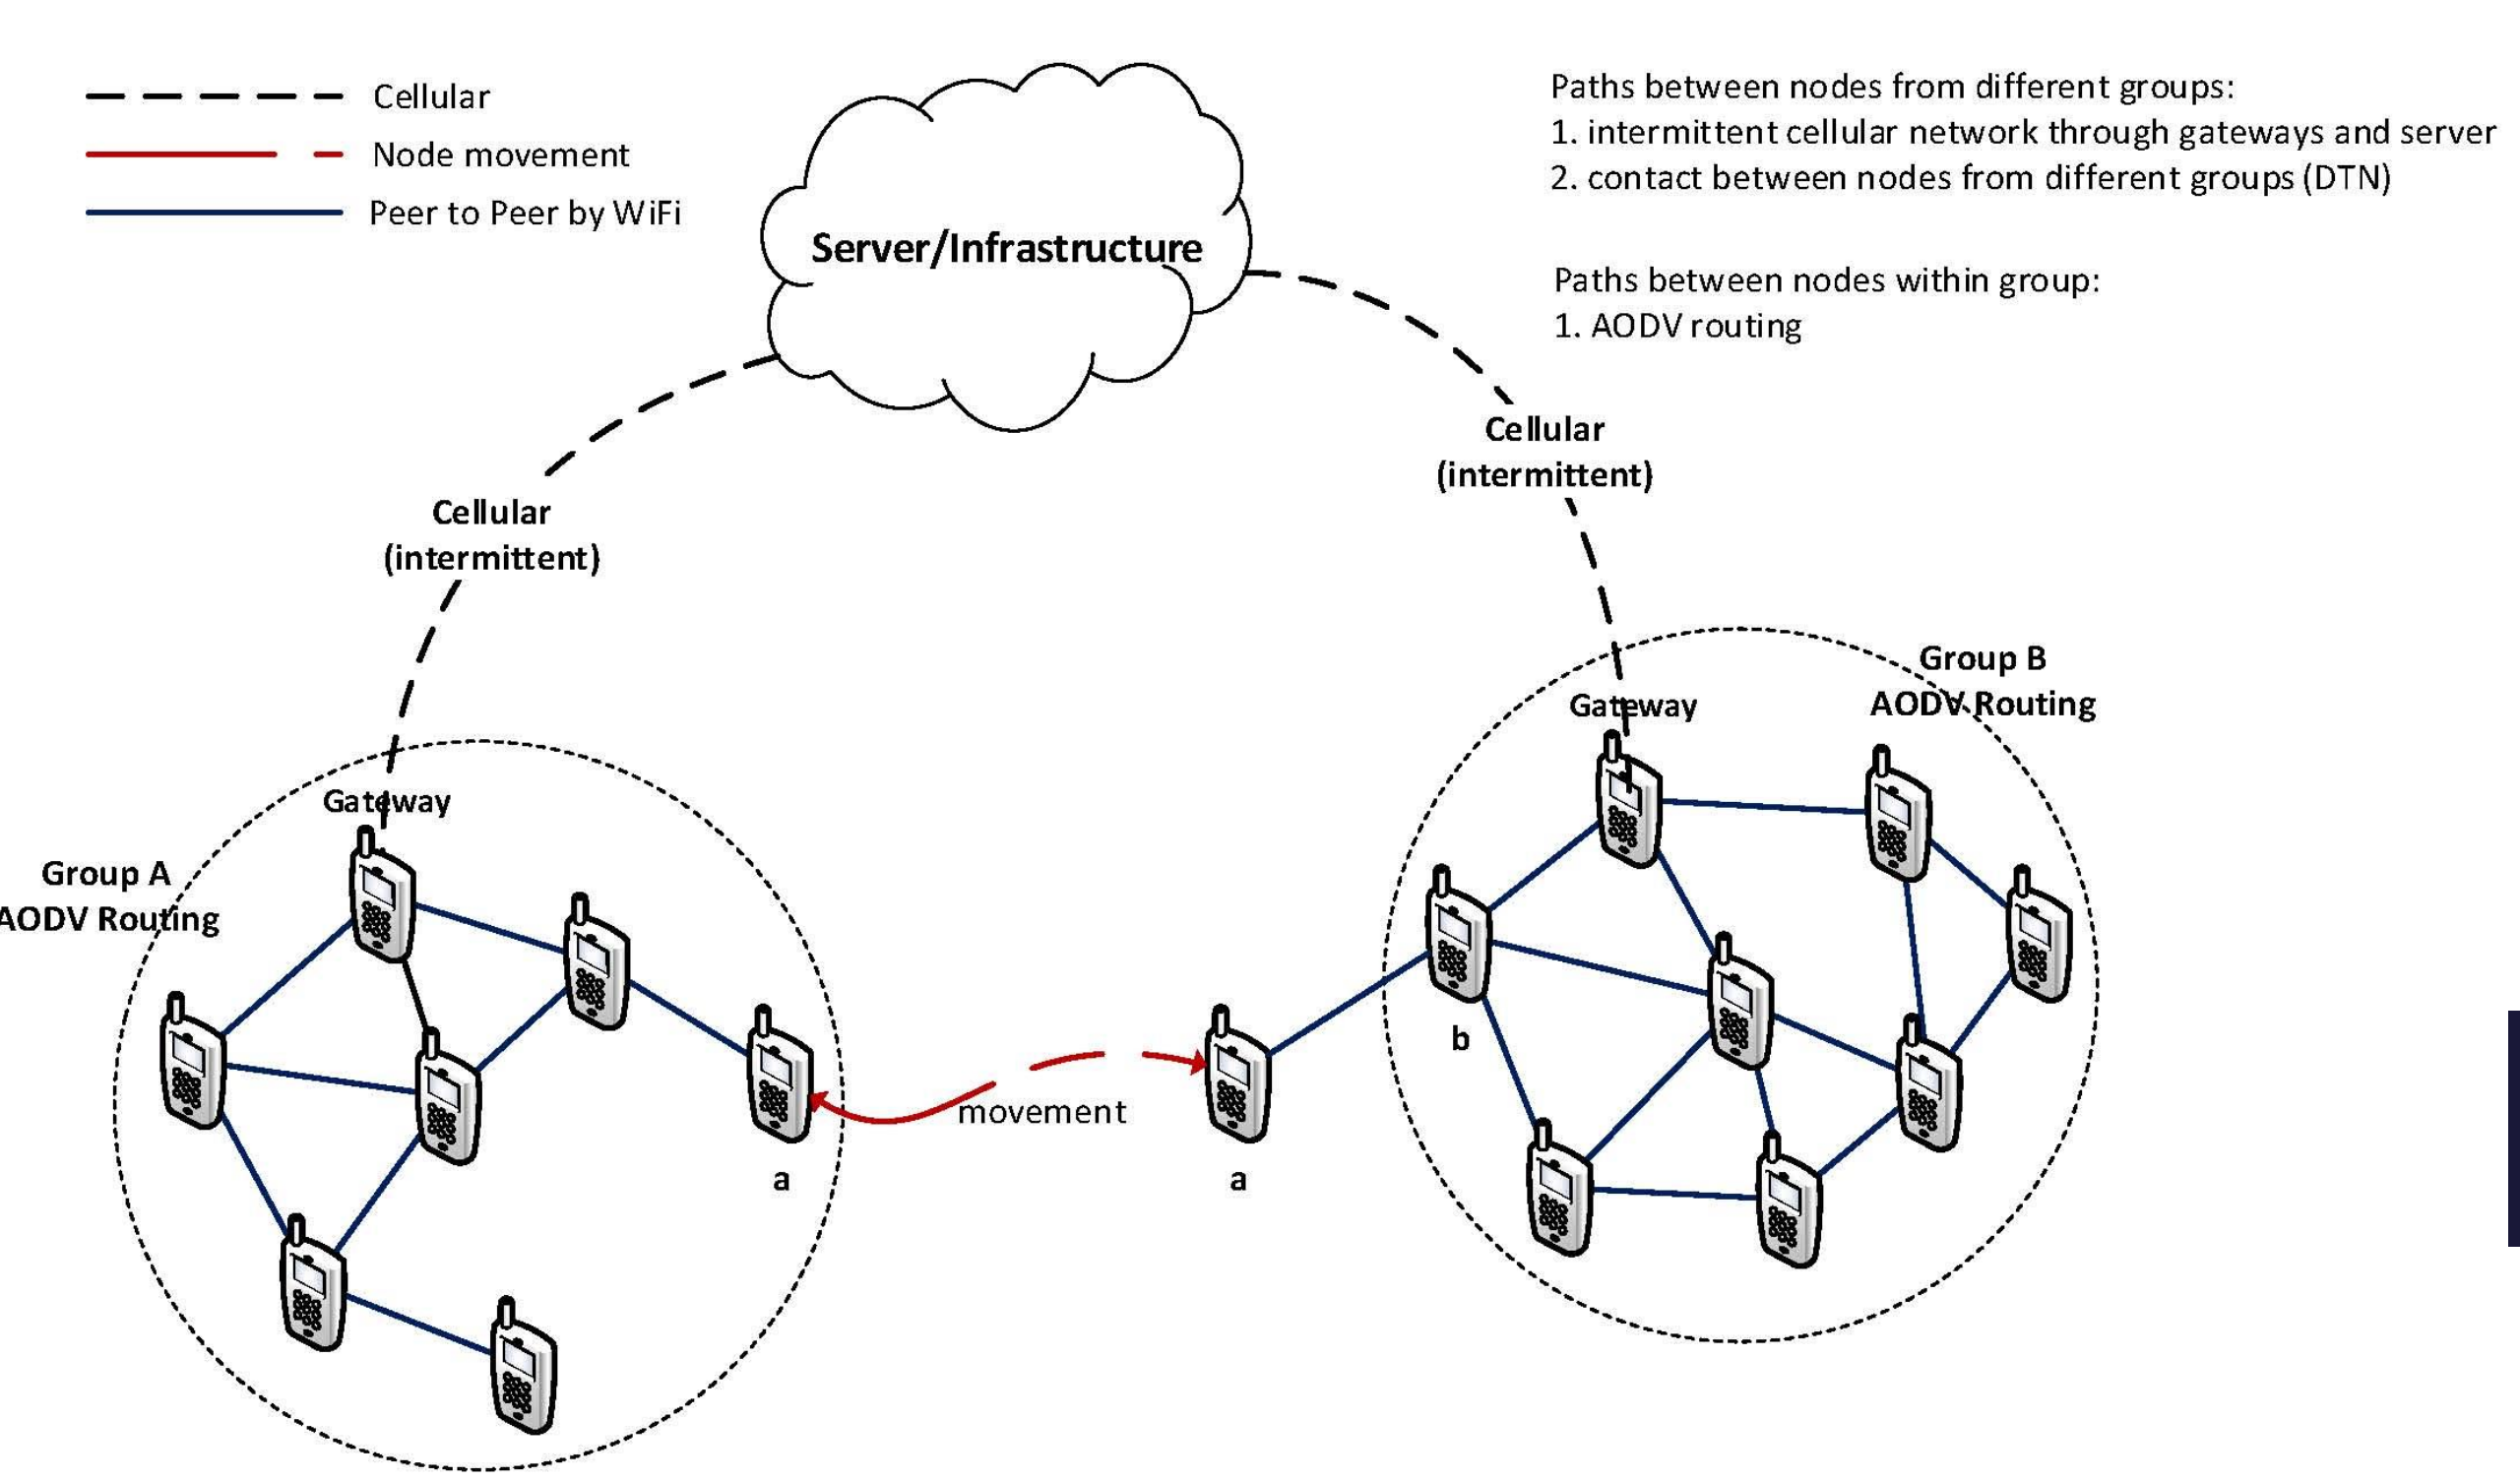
Cellular
Node movement
Peer to Peer by WiFi

Server/Infrastructure

Paths between nodes from different groups:
1. intermittent cellular network through gateways and server
2. contact between nodes from different groups (DTN)

Paths between nodes within group:
1. AODV routing

Cellular
(intermittent)

Cellular
(intermittent)

Group B
AODV Routing

Gateway

Gateway

Group A
AODV Routing

b

movement

a

a